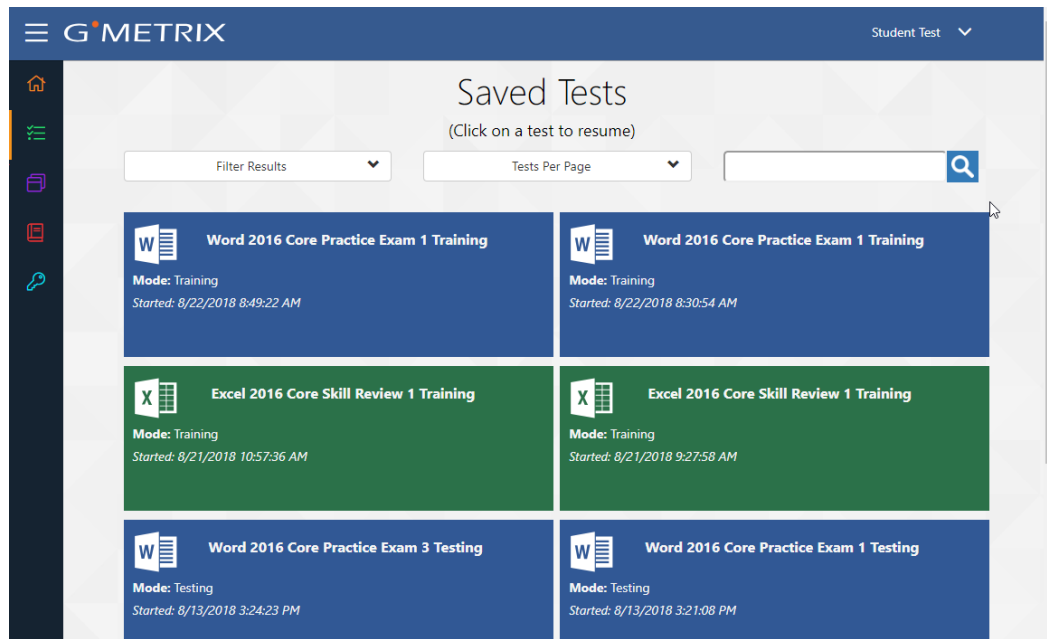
GMETRIX

Student Test

Saved Tests

(Click on a test to resume)

Filter Results

Tests Per Page

W Word 2016 Core Practice Exam 1 Training

Mode: Training

Started: 8/22/2018 8:49:22 AM

W Word 2016 Core Practice Exam 1 Training

Mode: Training

Started: 8/22/2018 8:30:54 AM

X Excel 2016 Core Skill Review 1 Training

Mode: Training

Started: 8/21/2018 10:57:36 AM

X Excel 2016 Core Skill Review 1 Training

Mode: Training

Started: 8/21/2018 9:27:58 AM

W Word 2016 Core Practice Exam 3 Testing

Mode: Testing

Started: 8/13/2018 3:24:23 PM

W Word 2016 Core Practice Exam 1 Testing

Mode: Testing

Started: 8/13/2018 3:21:08 PM